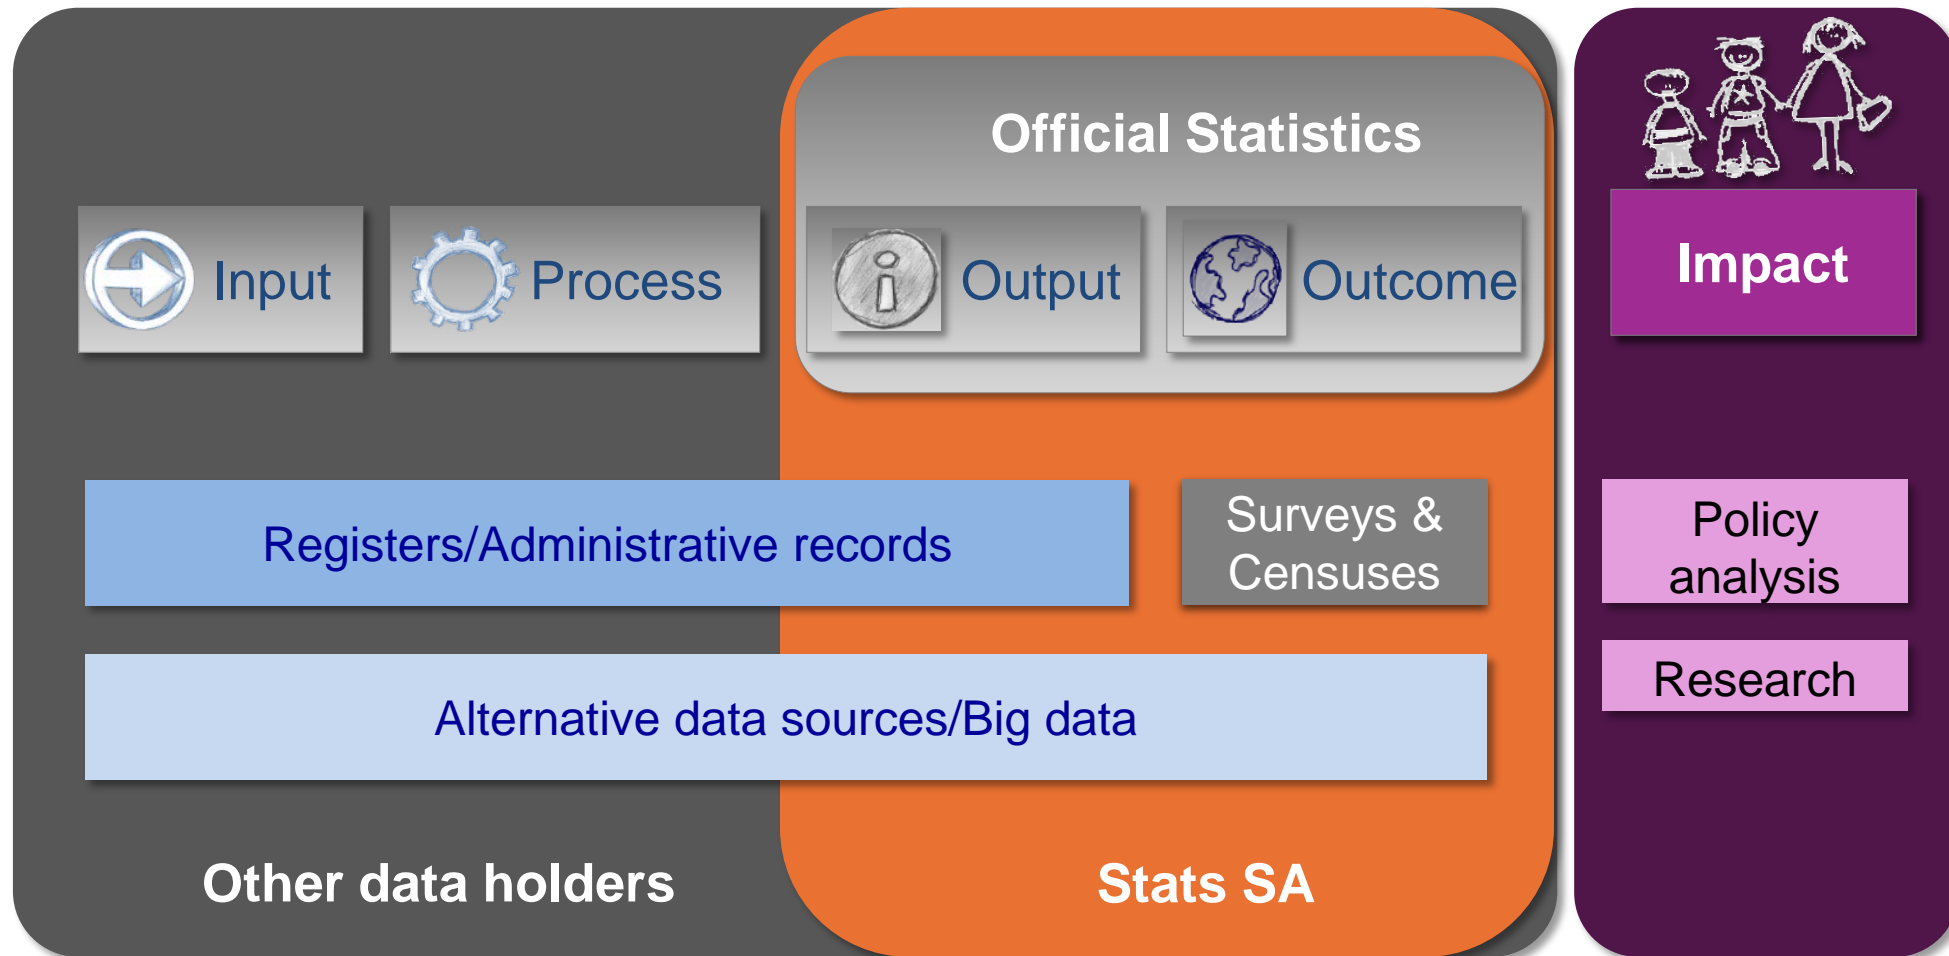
Official Statistics

Input

Process

Output

Outcome

Impact

Registers/Administrative records

Surveys & Censuses

Policy analysis

Research

Alternative data sources/Big data

Other data holders

Stats SA